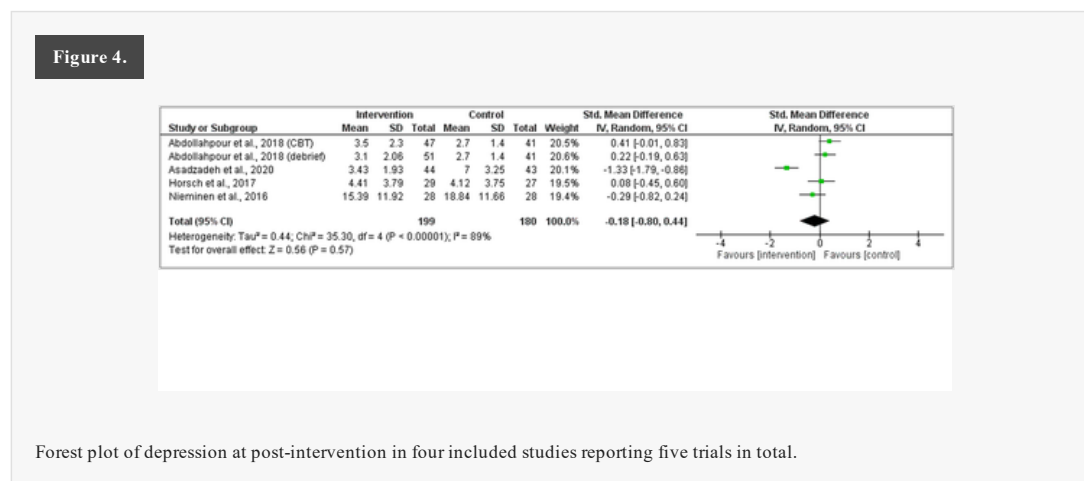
Figure 4.

| Study or Subgroup | Intervention Mean | Intervention SD | Intervention Total | Control Mean | Control SD | Control Total | Weight | Std. Mean Difference IV, Random, 95% CI |
|---|---|---|---|---|---|---|---|---|
| Abdollahpour et al., 2018 (CBT) | 3.5 | 2.3 | 47 | 2.7 | 1.4 | 41 | 20.5% | 0.41 [-0.01, 0.83] |
| Abdollahpour et al., 2018 (debrief) | 3.1 | 2.06 | 51 | 2.7 | 1.4 | 41 | 20.6% | 0.22 [-0.19, 0.63] |
| Asadzadeh et al., 2020 | 3.43 | 1.93 | 44 | 7 | 3.25 | 43 | 20.1% | -1.33 [-1.79, -0.86] |
| Horsch et al., 2017 | 4.41 | 3.79 | 29 | 4.12 | 3.75 | 27 | 19.5% | 0.08 [-0.45, 0.60] |
| Nieminen et al., 2016 | 15.39 | 11.92 | 28 | 18.84 | 11.66 | 28 | 19.4% | -0.29 [-0.82, 0.24] |
| Total (95% CI) | | | 199 | | | 180 | 100.0% | -0.18 [-0.80, 0.44] |

Heterogeneity: Tau² = 0.44; Chi² = 35.30, df = 4 (P < 0.00001); I² = 89%
Test for overall effect: Z = 0.56 (P = 0.57)

Std. Mean Difference
IV, Random, 95% CI
-4 -2 0 2 4
Favours [intervention] Favours [control]

Forest plot of depression at post-intervention in four included studies reporting five trials in total.